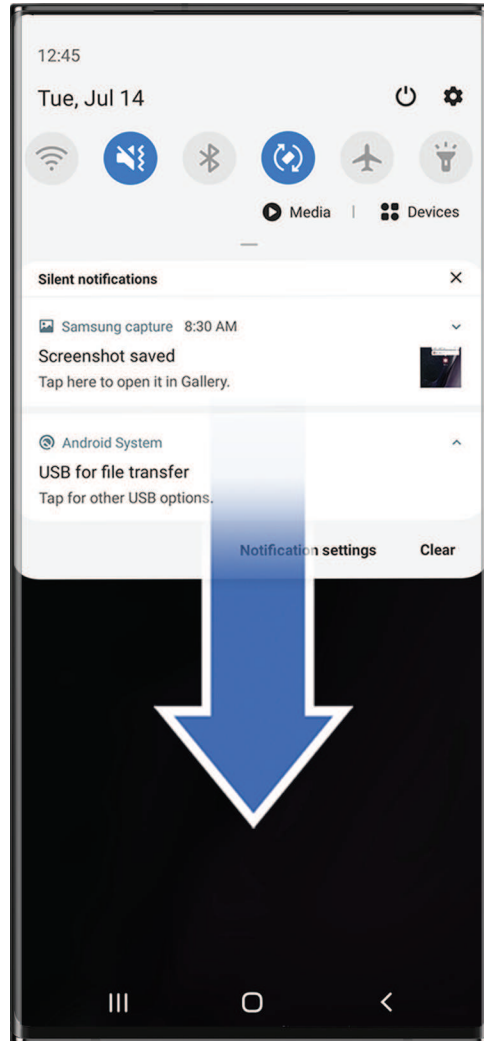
12:45

Tue, Jul 14

Media | Devices

Silent notifications

Samsung capture 8:30 AM

Screenshot saved

Tap here to open it in Gallery.

Android System

USB for file transfer

Tap for other USB options.

Notification settings Clear